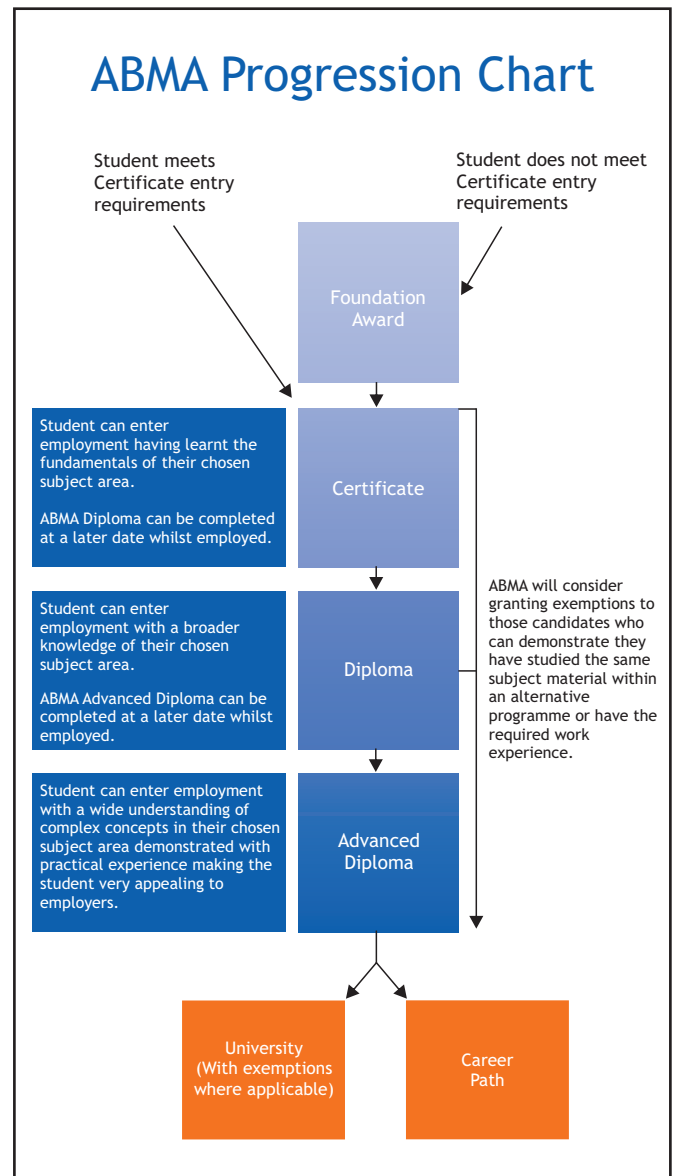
ABMA Progression Chart

Student meets Certificate entry requirements

Student does not meet Certificate entry requirements

Foundation Award

Student can enter employment having learnt the fundamentals of their chosen subject area.

ABMA Diploma can be completed at a later date whilst employed.

Certificate

Student can enter employment with a broader knowledge of their chosen subject area.

ABMA Advanced Diploma can be completed at a later date whilst employed.

Diploma

ABMA will consider granting exemptions to those candidates who can demonstrate they have studied the same subject material within an alternative programme or have the required work experience.

Student can enter employment with a wide understanding of complex concepts in their chosen subject area demonstrated with practical experience making the student very appealing to employers.

Advanced Diploma

University (With exemptions where applicable)

Career Path